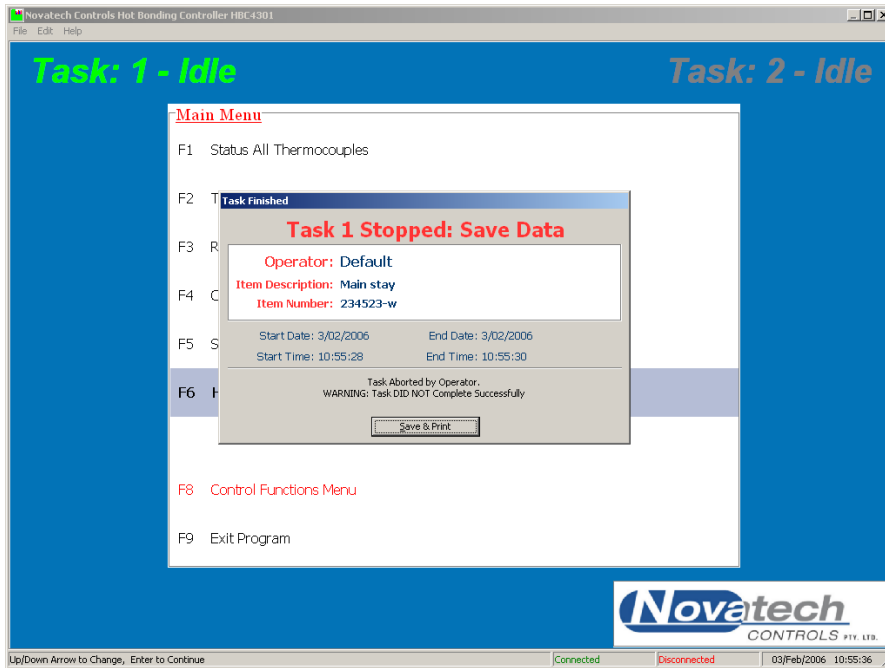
Novatech Controls Hot Bonding Controller HBC4301

File Edit Help

Task: 1 - Idle

Task: 2 - Idle

Main Menu

F1 Status All Thermocouples

F2 T

F3 R

F4 C

F5 S

F6 H

Task Finished

Task 1 Stopped: Save Data

Operator: Default

Item Description: Main stay

Item Number: 234523-w

Start Date: 3/02/2006

End Date: 3/02/2006

Start Time: 10:55:28

End Time: 10:55:30

Task Aborted by Operator.
WARNING: Task DID NOT Complete Successfully

Save & Print

F8 Control Functions Menu

F9 Exit Program

Novatech CONTROLS PTY. LTD.

Up/Down Arrow to Change, Enter to Continue

Connected

Disconnected

03/Feb/2006 10:55:36